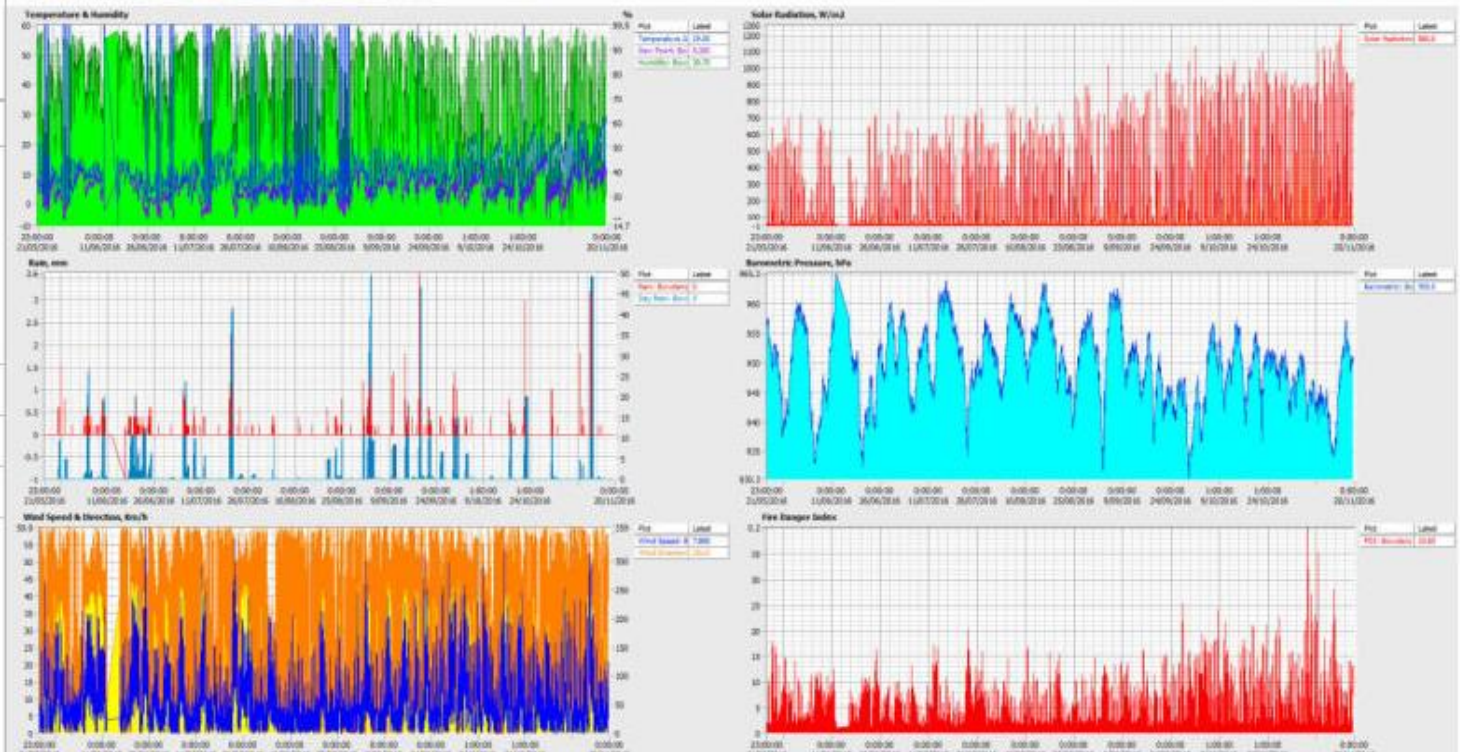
Temperature & Humidity

| Plot | Latest |
|---|---|
| Temperature (C) | 19.00 |
| Dew Point (Bo) | 5.00 |
| Humidity (Bo) | 38.70 |

Solar Radiation, W/m2

| Plot | Latest |
|---|---|
| Solar Radiation | 960.0 |

Rain, mm

| Plot | Latest |
|---|---|
| Rain (Boundary) | 0 |
| Day Rain (Bo) | 0 |

Barometric Pressure, hPa

| Plot | Latest |
|---|---|
| Barometric (Bo) | 950.0 |

Wind Speed & Direction, km/h

| Plot | Latest |
|---|---|
| Wind Speed (B) | 7.000 |
| Wind Direction | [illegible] |

Fire Danger Index

| Plot | Latest |
|---|---|
| FDI (Boundary) | 13.00 |

23:00:00 21/05/2016 0:00:00 11/06/2016 0:00:00 26/06/2016 0:00:00 11/07/2016 0:00:00 26/07/2016 0:00:00 10/08/2016 0:00:00 25/08/2016 0:00:00 9/09/2016 0:00:00 24/09/2016 1:00:00 9/10/2016 1:00:00 24/10/2016 0:00:00 20/11/2016